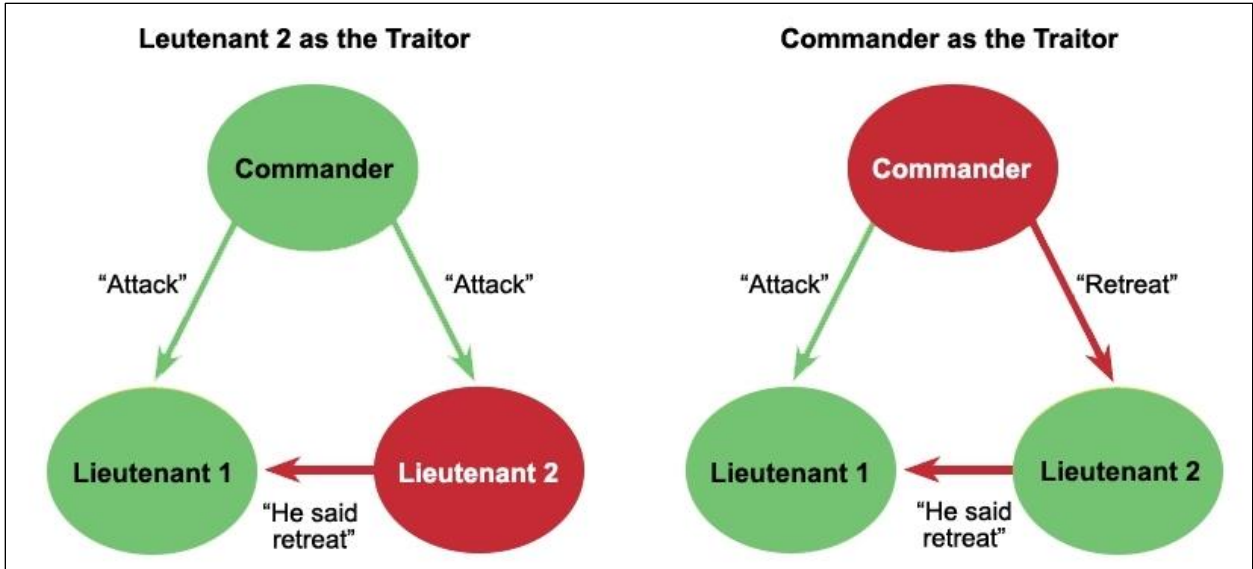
Leutenant 2 as the Traitor

Commander

"Attack"

"Attack"

Lieutenant 1

Lieutenant 2

"He said retreat"

Commander as the Traitor

Commander

"Attack"

"Retreat"

Lieutenant 1

Lieutenant 2

"He said retreat"